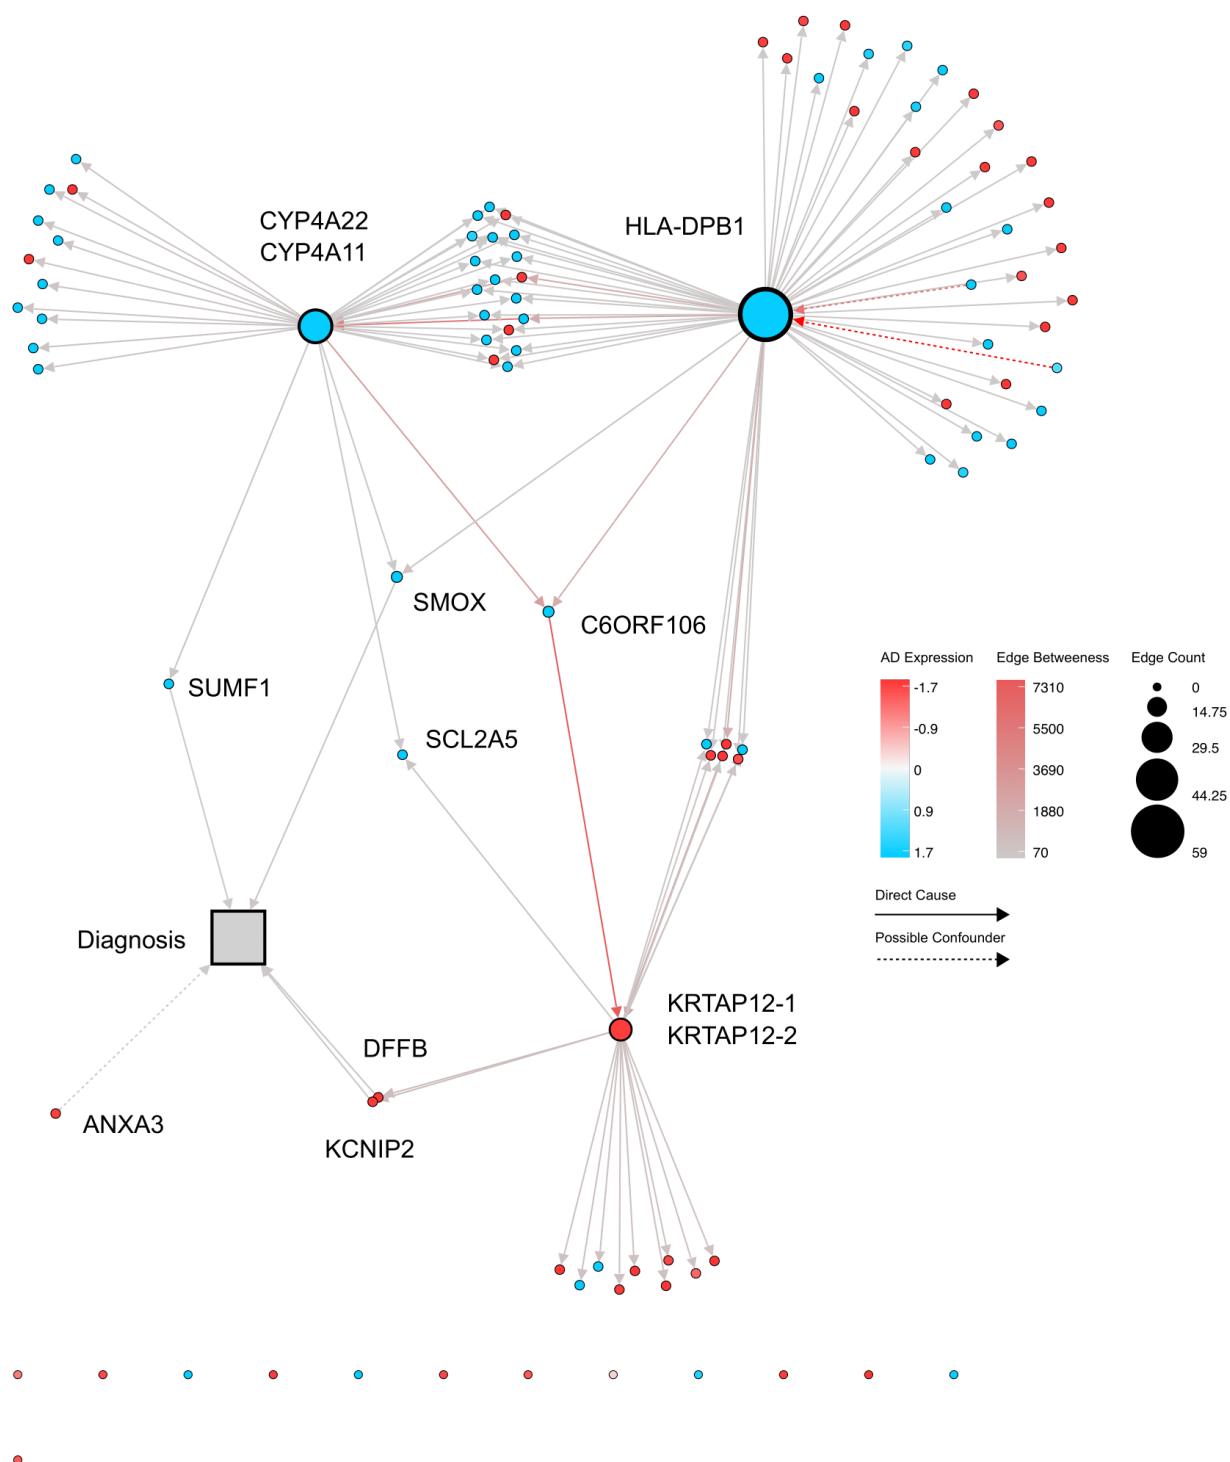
CYP4A22
CYP4A11

HLA-DPB1

SMOX

C6ORF106

SUMF1

SCL2A5

Diagnosis

KRTAP12-1
KRTAP12-2

DFFB

ANXA3

KCNIP2

AD Expression
-1.7
-0.9
0
0.9
1.7

Edge Betweeness
7310
5500
3690
1880
70

Edge Count
0
14.75
29.5
44.25
59

Direct Cause

Possible Confounder